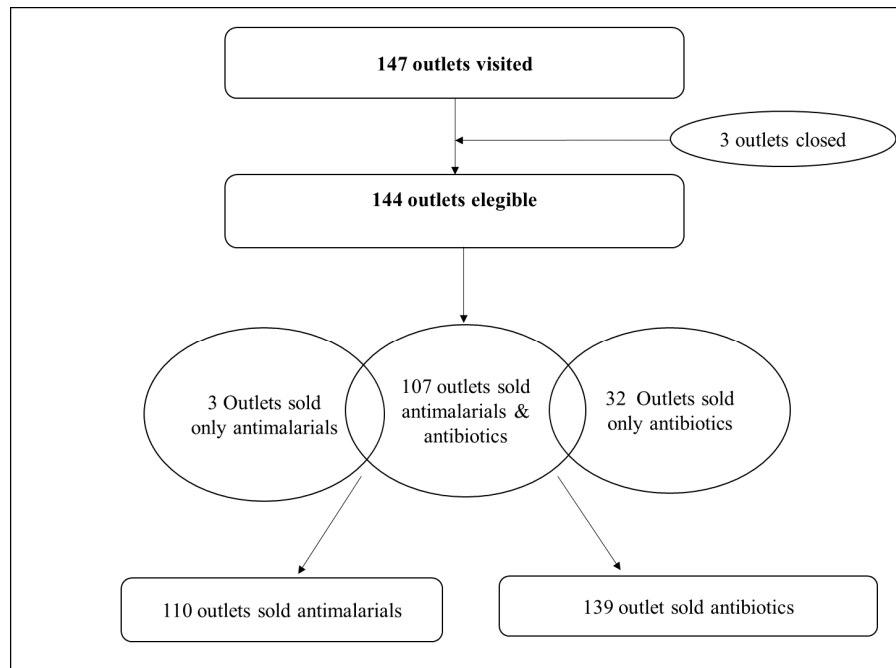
147 outlets visited

3 outlets closed

144 outlets elegible

3 Outlets sold only antimalarials

107 outlets sold antimalarials & antibiotics

32 Outlets sold only antibiotics

110 outlets sold antimalarials

139 outlet sold antibiotics